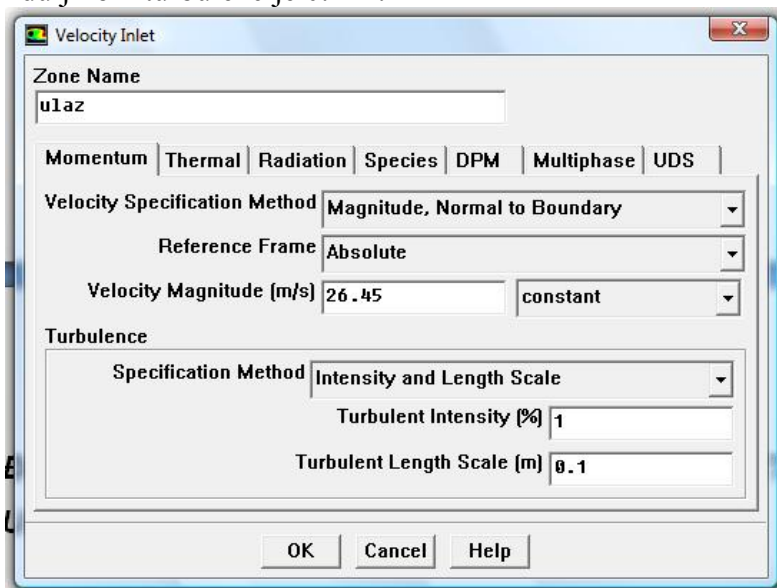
Velocity Inlet

Zone Name
ulaz

Momentum | Thermal | Radiation | Species | DPM | Multiphase | UDS

Velocity Specification Method Magnitude, Normal to Boundary
Reference Frame Absolute
Velocity Magnitude (m/s) 26.45 constant

Turbulence
Specification Method Intensity and Length Scale
Turbulent Intensity (%) 1
Turbulent Length Scale (m) 0.1

OK Cancel Help